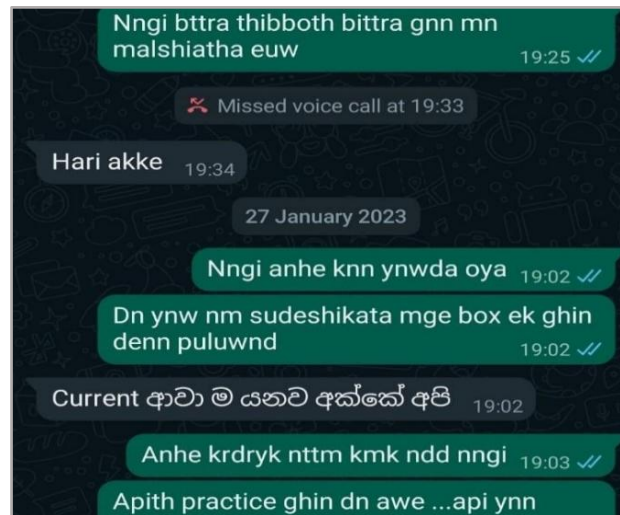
Nngi bttra thibboth bittra gnn mn malshiatha euw 19:25

Missed voice call at 19:33

Hari akke 19:34

27 January 2023

Nngi anhe knn ynwda oya 19:02

Dn ynw nm sudeshikata mge box ek ghin denn puluwnd 19:02

Current ආවා ම යනව අක්කේ අපි 19:02

Anhe krdryk nttm kmk ndd nngi 19:03

Apith practice ghin dn awe ...api ynn